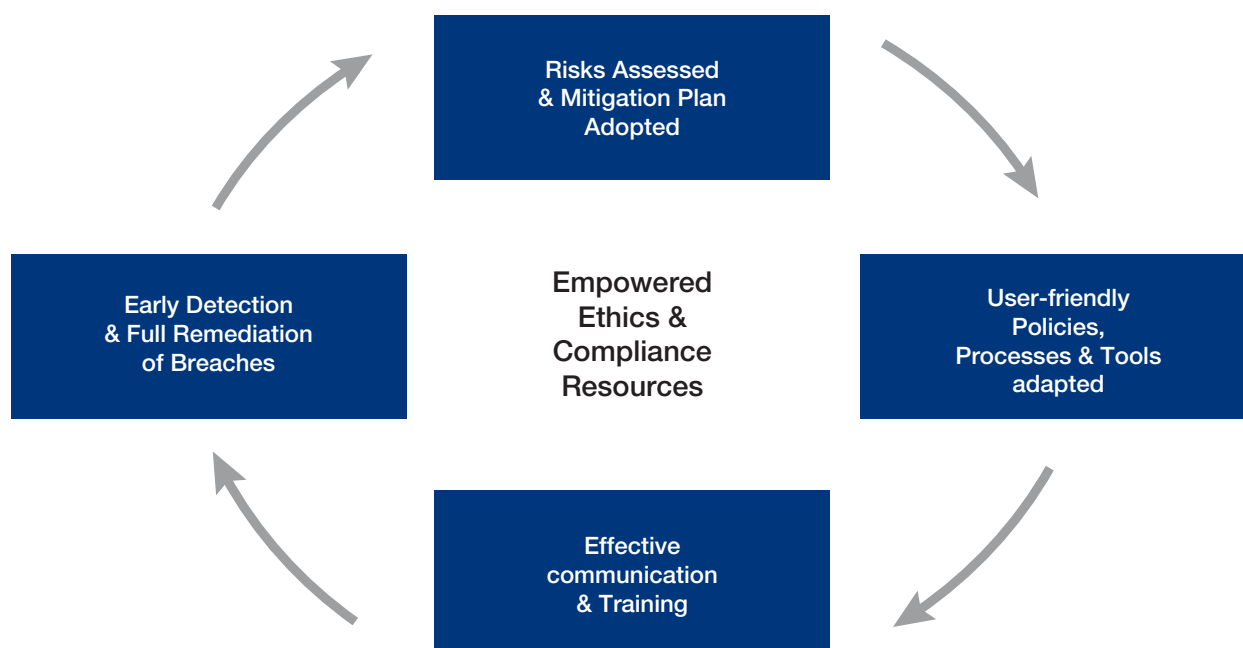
Risks Assessed & Mitigation Plan Adopted

User-friendly Policies, Processes & Tools adapted

Effective communication & Training

Early Detection & Full Remediation of Breaches

Empowered Ethics & Compliance Resources